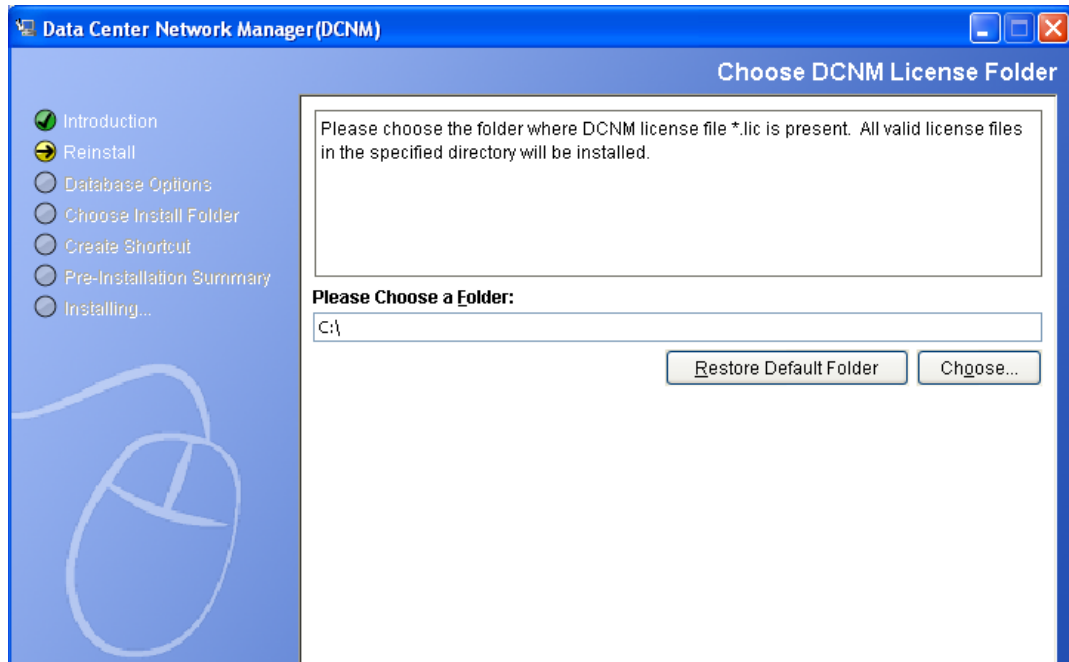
Data Center Network Manager(DCNM)

Choose DCNM License Folder

Introduction
Reinstall
Database Options
Choose Install Folder
Create Shortcut
Pre-Installation Summary
Installing...

Please choose the folder where DCNM license file *.lic is present. All valid license files in the specified directory will be installed.

Please Choose a Folder:

C:\

Restore Default Folder

Choose...